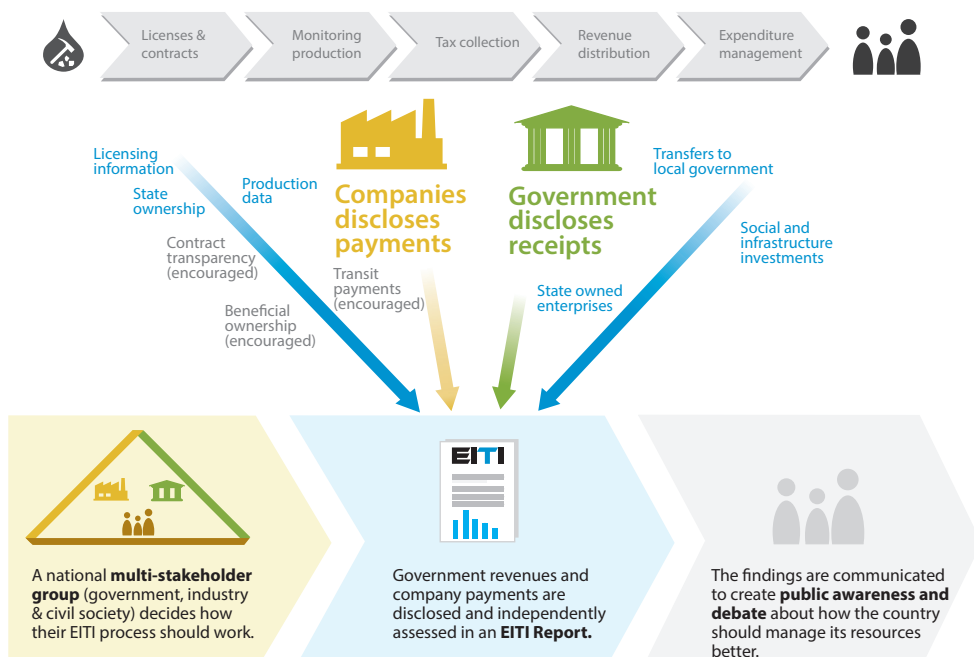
Licenses & contracts

Monitoring production

Tax collection

Revenue distribution

Expenditure management

Licensing information

State ownership

Production data

Contract transparency (encouraged)

Beneficial ownership (encouraged)

Companies discloses payments

Transit payments (encouraged)

Government discloses receipts

State owned enterprises

Transfers to local government

Social and infrastructure investments

EITI

A national **multi-stakeholder group** (government, industry & civil society) decides how their EITI process should work.

Government revenues and company payments are disclosed and independently assessed in an **EITI Report.**

The findings are communicated to create **public awareness and debate** about how the country should manage its resources better.